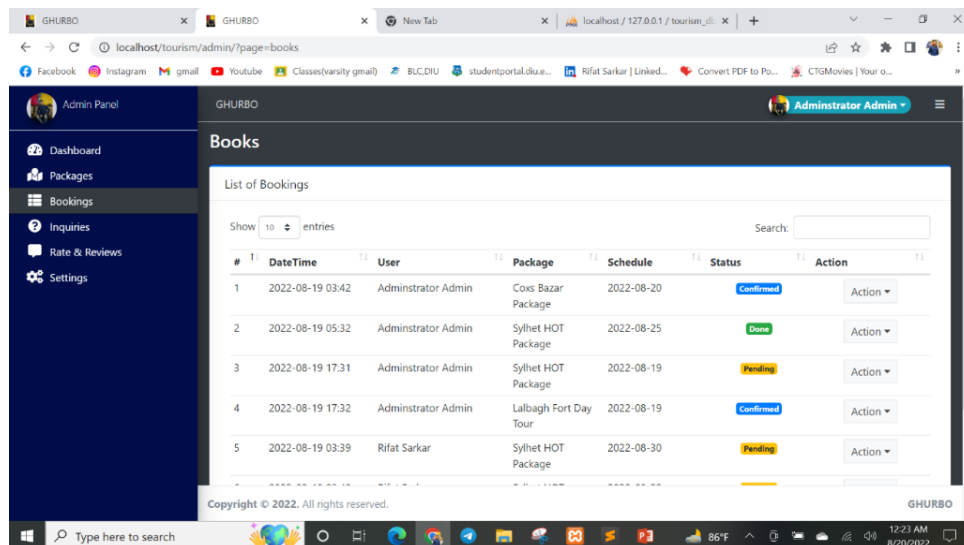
GHURBO × GHURBO × New Tab × localhost / 127.0.0.1 / tourism_d × +

localhost/tourism/admin/?page=books

Facebook Instagram gmail Youtube Classes(varsity gmail) BLC,DIU studentportal.diu.e... Rifat Sarkar | Linked... Convert PDF to Po... CTGMovies | Your o... »

Admin Panel

GHURBO

Adminstrator Admin

Dashboard
Packages
Bookings
Inquiries
Rate & Reviews
Settings

Books

List of Bookings

Show 10 entries

Search:

| # | DateTime | User | Package | Schedule | Status | Action |
|---|---|---|---|---|---|---|
| 1 | 2022-08-19 03:42 | Adminstrator Admin | Coxs Bazar Package | 2022-08-20 | Confirmed | Action |
| 2 | 2022-08-19 05:32 | Adminstrator Admin | Sylhet HOT Package | 2022-08-25 | Done | Action |
| 3 | 2022-08-19 17:31 | Adminstrator Admin | Sylhet HOT Package | 2022-08-19 | Pending | Action |
| 4 | 2022-08-19 17:32 | Adminstrator Admin | Lalbagh Fort Day Tour | 2022-08-19 | Confirmed | Action |
| 5 | 2022-08-19 03:39 | Rifat Sarkar | Sylhet HOT Package | 2022-08-30 | Pending | Action |
| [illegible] | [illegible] | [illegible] | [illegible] | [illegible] | | |

Copyright © 2022. All rights reserved.

GHURBO

Type here to search

86°F

12:23 AM
8/20/2022